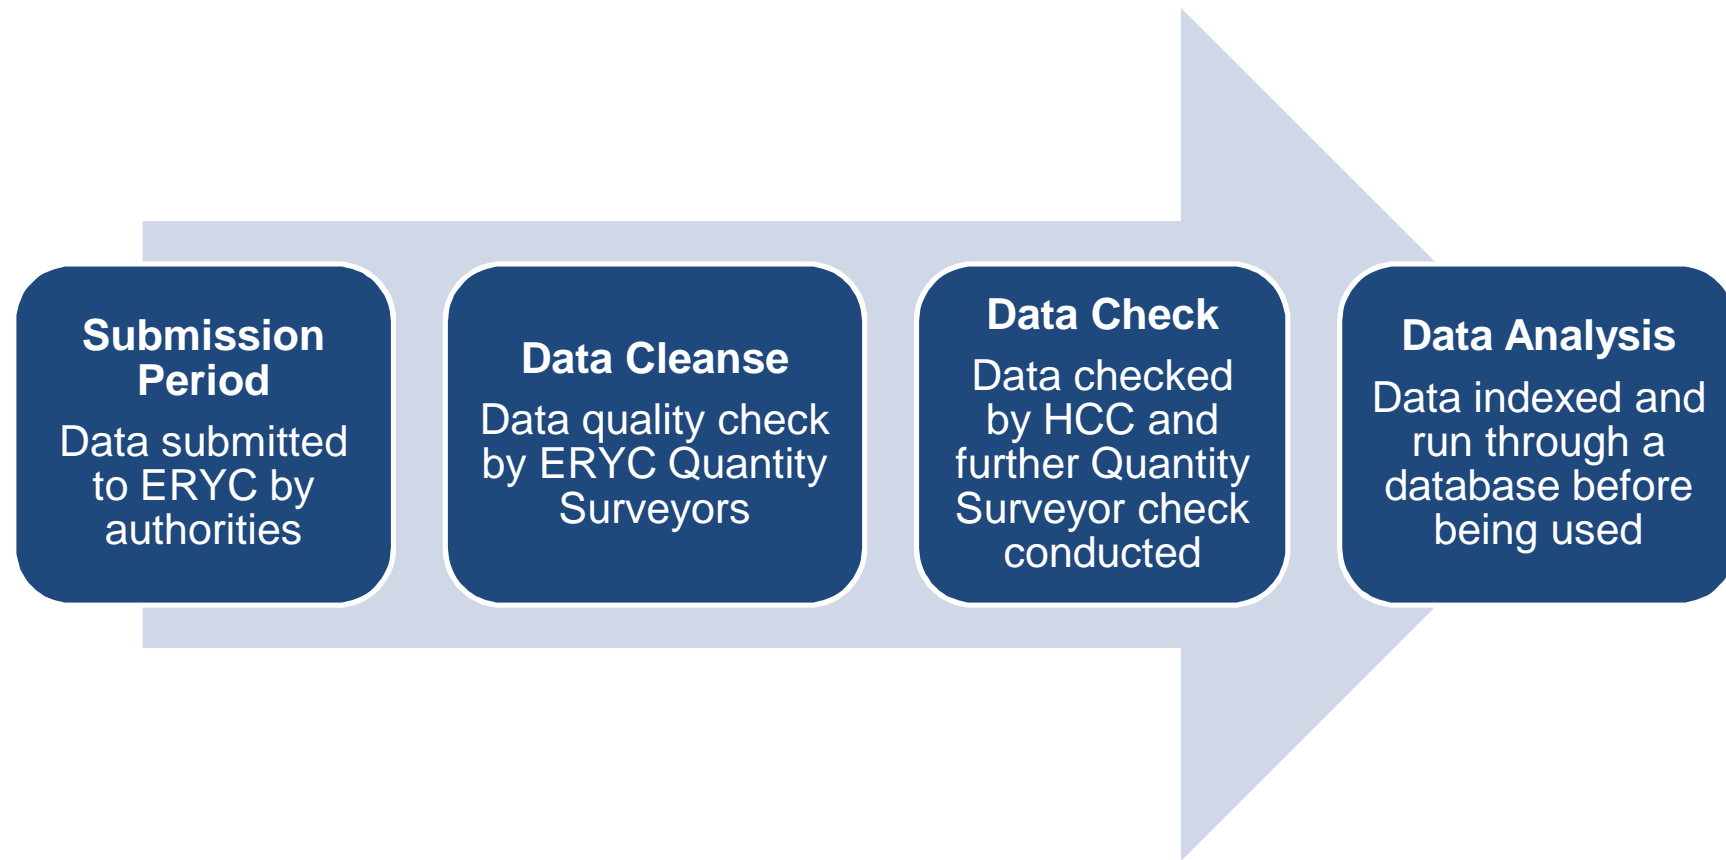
Submission Period

Data submitted to ERYC by authorities

Data Cleanse

Data quality check by ERYC Quantity Surveyors

Data Check

Data checked by HCC and further Quantity Surveyor check conducted

Data Analysis

Data indexed and run through a database before being used